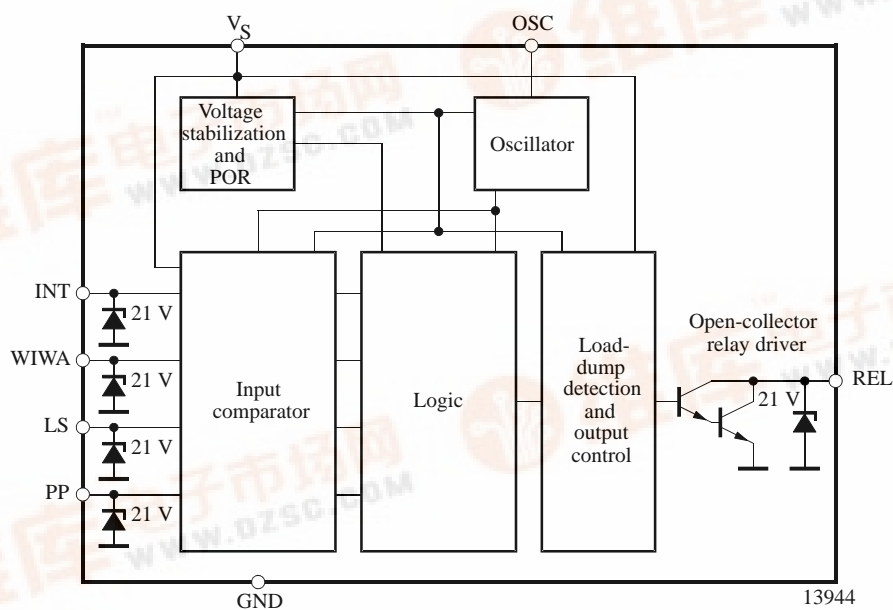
$V_S$

OSC

Voltage stabilization and POR

Oscillator

INT

21 V

WIWA

21 V

LS

21 V

PP

21 V

Input comparator

Logic

Load-dump detection and output control

Open-collector relay driver

REL

21 V

GND

13944

www.dzsc.com

www.dzsc.com